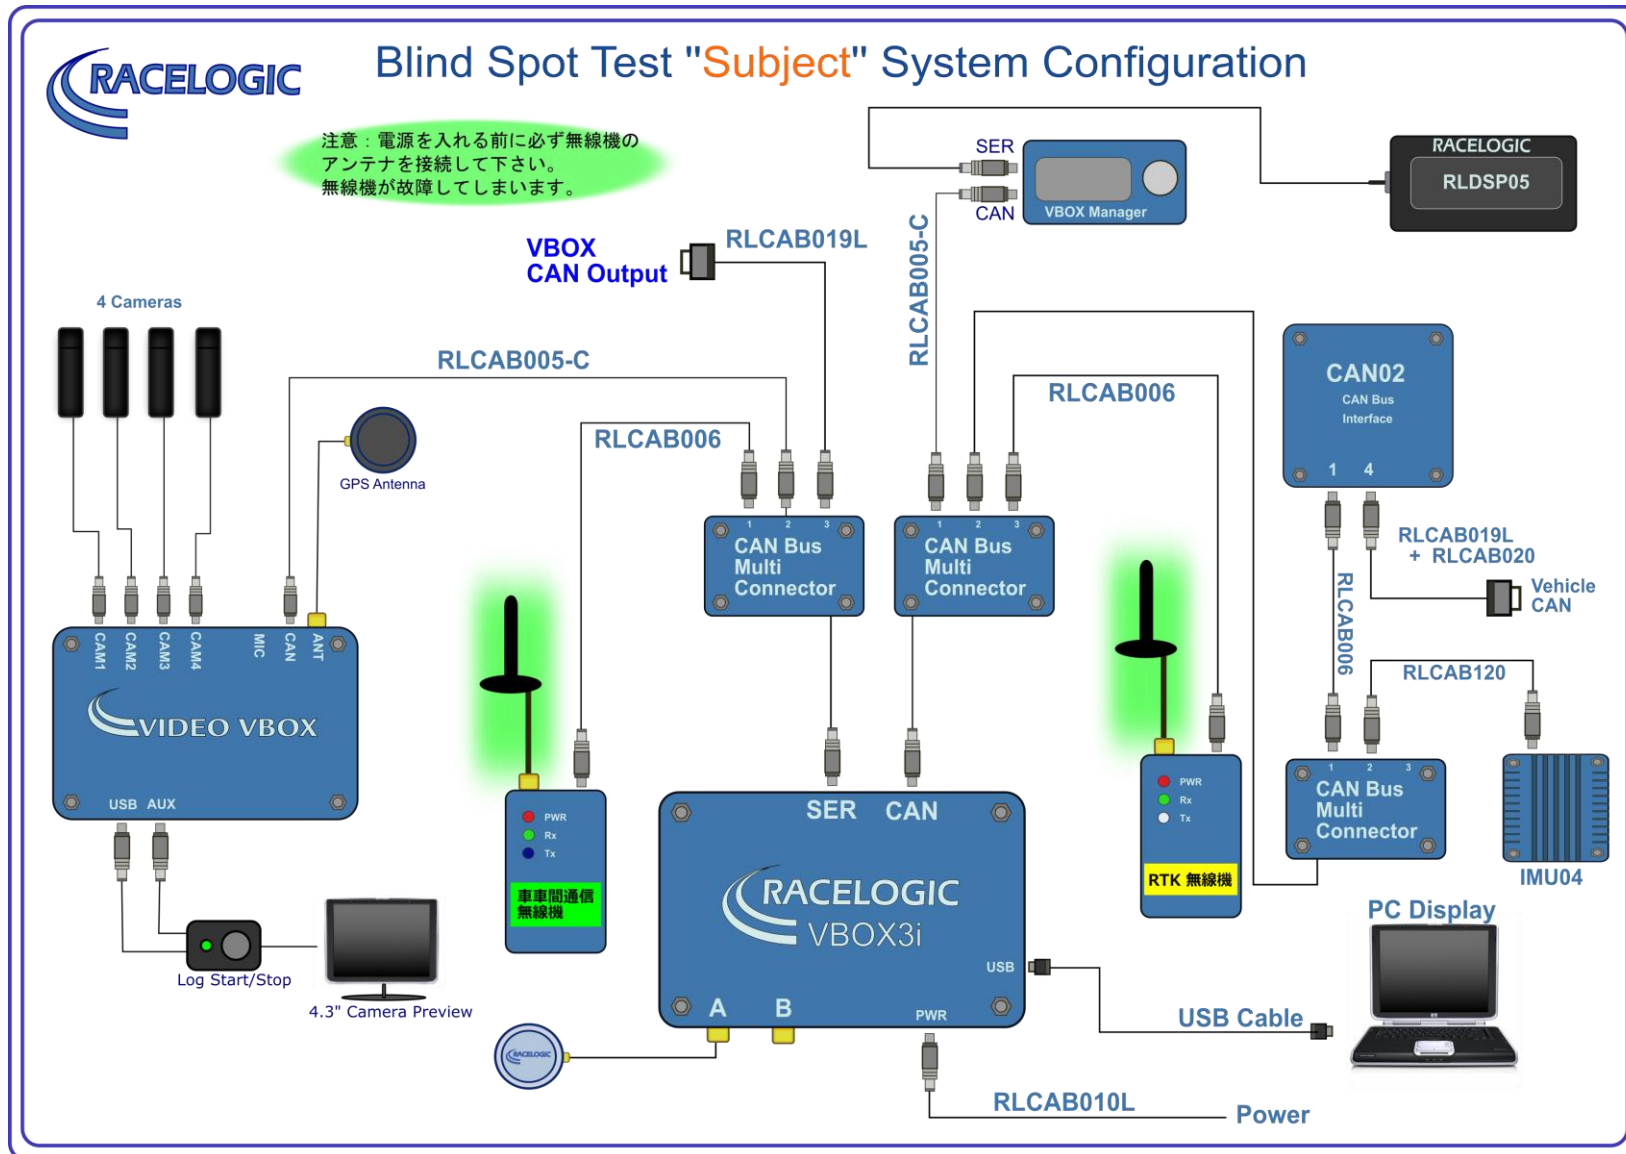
RACELOGIC

Blind Spot Test "Subject" System Configuration

注意：電源を入れる前に必ず無線機のアンテナを接続して下さい。無線機が故障してしまいます。

SER
CAN
VBOX Manager

RACELOGIC
RLDSP05

VBOX CAN Output

RLCAB019L

RLCAB005-C

4 Cameras

RLCAB005-C

GPS Antenna

RLCAB006

RLCAB006

CAN02
CAN Bus Interface
1 4

RLCAB019L + RLCAB020

Vehicle CAN

1 2 3
CAN Bus Multi Connector

1 2 3
CAN Bus Multi Connector

CAM1 CAM2 CAM3 CAM4 MIC CAN ANT

VIDEO VBOX

USB AUX

RLCAB006

RLCAB120

PWR
Rx
Tx
車車間通信無線機

SER CAN

RACELOGIC
VBOX3i

USB

A B PWR

PWR
Rx
Tx
RTK 無線機

1 2 3
CAN Bus Multi Connector

IMU04

PC Display

Log Start/Stop

4.3" Camera Preview

RACELOGIC

USB Cable

RLCAB010L

Power